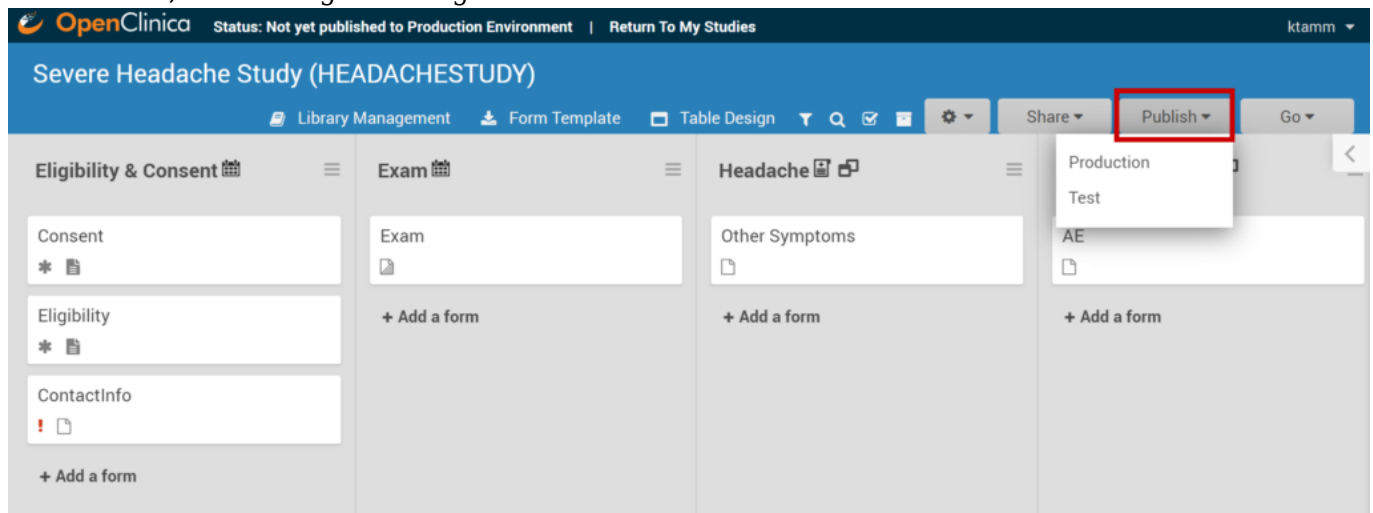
OpenClinica Status: Not yet published to Production Environment | Return To My Studies ktamm

Severe Headache Study (HEADACHESTUDY)

Library Management Form Template Table Design Share Publish Go

Production
Test

Eligibility & Consent

Consent

Eligibility

ContactInfo
!

+ Add a form

Exam

Exam

+ Add a form

Headache

Other Symptoms

+ Add a form

AE

+ Add a form